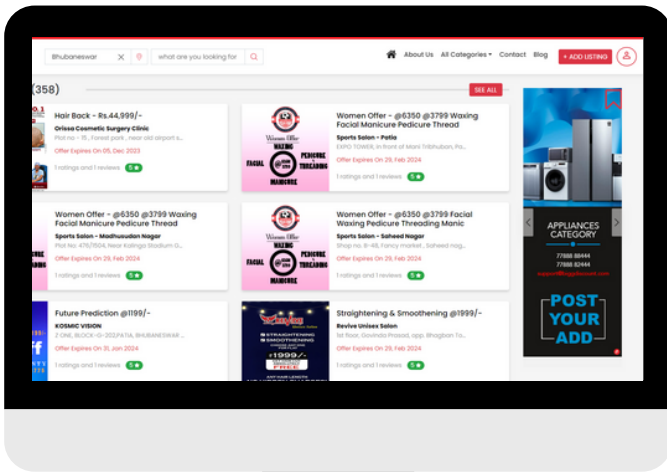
Bhubaneswar

what are you looking for

About Us All Categories Contact Blog + ADD LISTING

(358)

SEE ALL

Hair Back - Rs.44,999/-
Orissa Cosmetic Surgery Clinic
Plot no - 15 , Forest park , near old airport s...
Offer Expires On 05, Dec 2023
1 ratings and 1 reviews 5

Women Offer - @6350 @3799 Waxing Facial Manicure Pedicure Thread
Sports Salon - Patia
EXPO TOWER, in front of Maa Tribhuban, Pa...
Offer Expires On 29, Feb 2024
1 ratings and 1 reviews 5

Women Offer
WAXING
FACIAL
PEDICURE
THREADING
MANICURE

Women Offer - @6350 @3799 Waxing Facial Manicure Pedicure Thread
Sports Salon - Madhusudan Nagar
Plot No: 476/1504, Near Kalinga Stadium G...
Offer Expires On 29, Feb 2024
1 ratings and 1 reviews 5

Women Offer - @6350 @3799 Facial Waxing Pedicure Threading Manic
Sports Salon - Saheed Nagar
Shop no. 8-48, Fancy market , Saheed nag...
Offer Expires On 29, Feb 2024
1 ratings and 1 reviews 5

Future Prediction @1199/-
KOSMIC VISION
7 ONE, BLOCK-G-202,PATIA, BHUBANESWAR ...
Offer Expires On 31, Jan 2024
1 ratings and 1 reviews 5

Straightening & Smoothening @1999/-
Revive Unisex Salon
1st floor, Govinda Prasad, opp. Bhagban To...
Offer Expires On 29, Feb 2024
1 ratings and 1 reviews 5

STRAIGHTENING
SMOOTHENING
1999/-
FREE

APPLIANCES CATEGORY
77888 88444
77888 82444

POST YOUR ADD